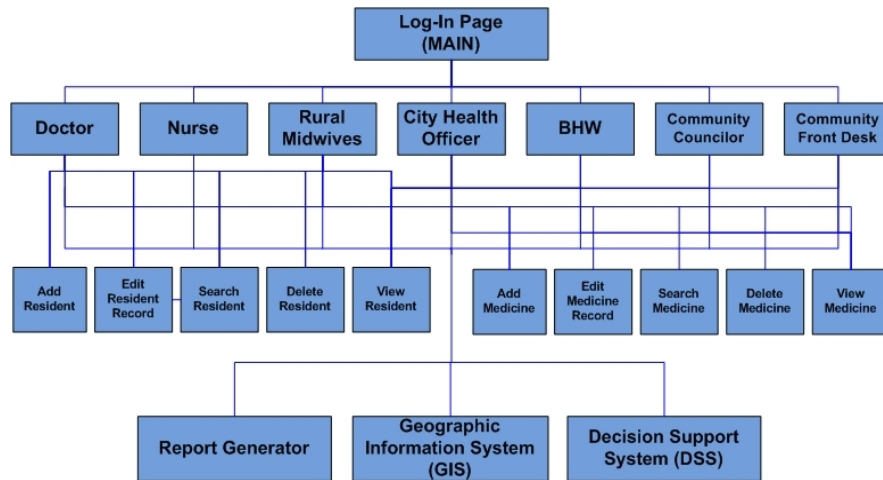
Log-In Page (MAIN)

Doctor

Nurse

Rural Midwives

City Health Officer

BHW

Community Councilor

Community Front Desk

Add Resident

Edit Resident Record

Search Resident

Delete Resident

View Resident

Add Medicine

Edit Medicine Record

Search Medicine

Delete Medicine

View Medicine

Report Generator

Geographic Information System (GIS)

Decision Support System (DSS)